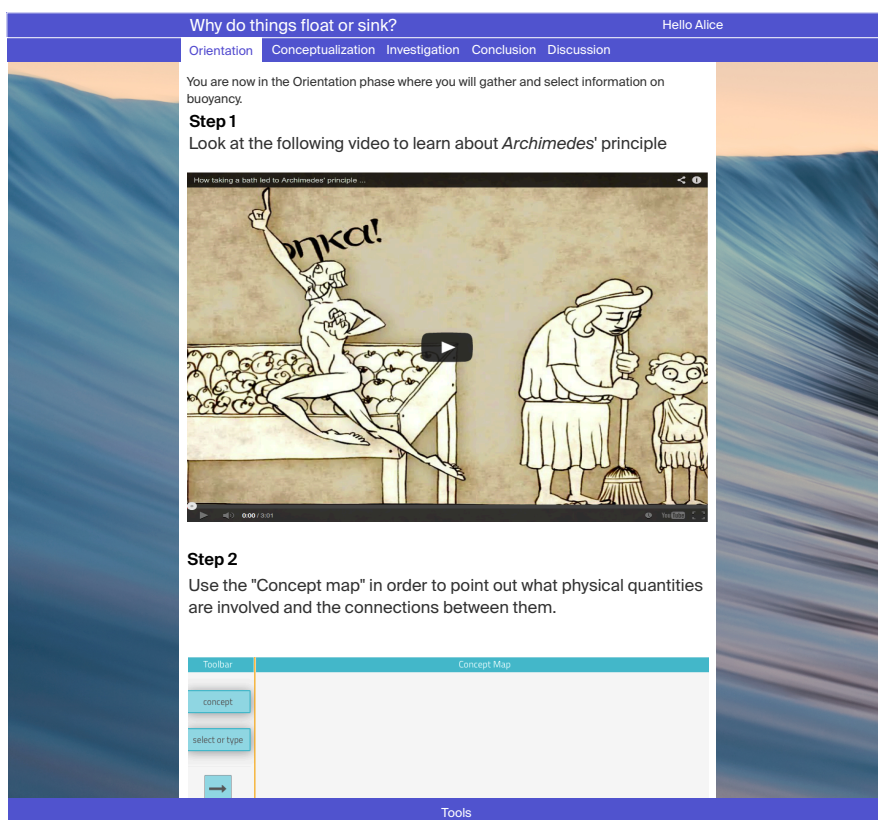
Why do things float or sink?

Hello Alice

Orientation Conceptualization Investigation Conclusion Discussion

You are now in the Orientation phase where you will gather and select information on buoyancy.

Step 1
Look at the following video to learn about *Archimedes*' principle

How taking a bath led to Archimedes' principle ...

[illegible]nka!

0:00 / 3:01

Step 2
Use the "Concept map" in order to point out what physical quantities are involved and the connections between them.

Toolbar

Concept Map

concept

select or type

Tools